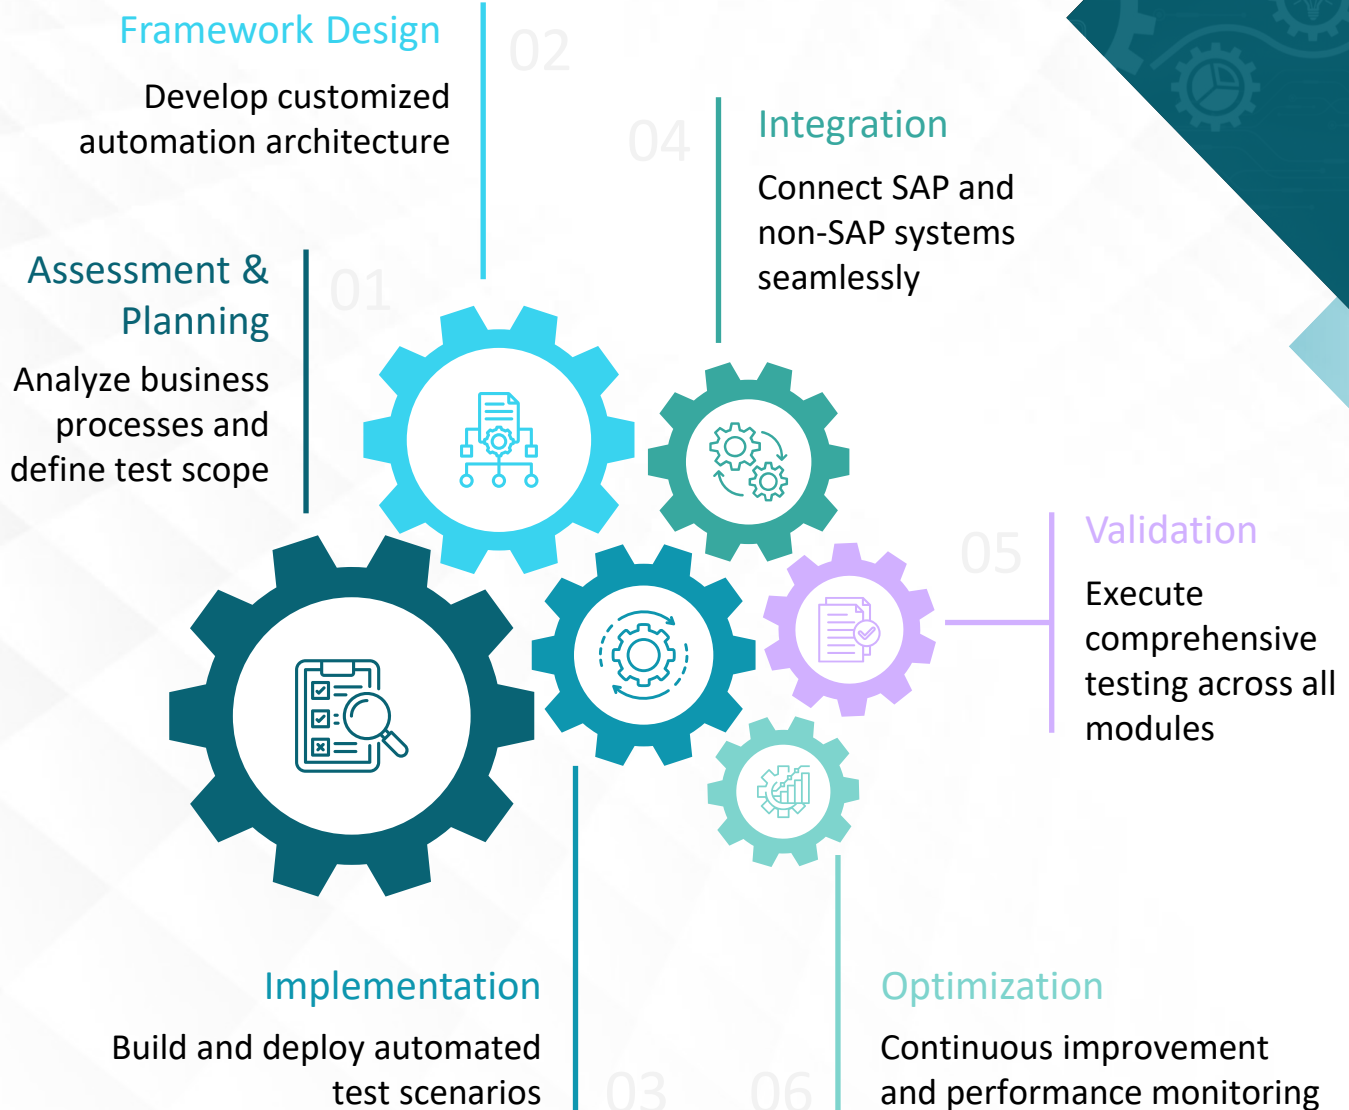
Framework Design

Develop customized automation architecture

02

04

Integration

Connect SAP and non-SAP systems seamlessly

Assessment & Planning

Analyze business processes and define test scope

01

05

Validation

Execute comprehensive testing across all modules

Implementation

Build and deploy automated test scenarios

03

06

Optimization

Continuous improvement and performance monitoring